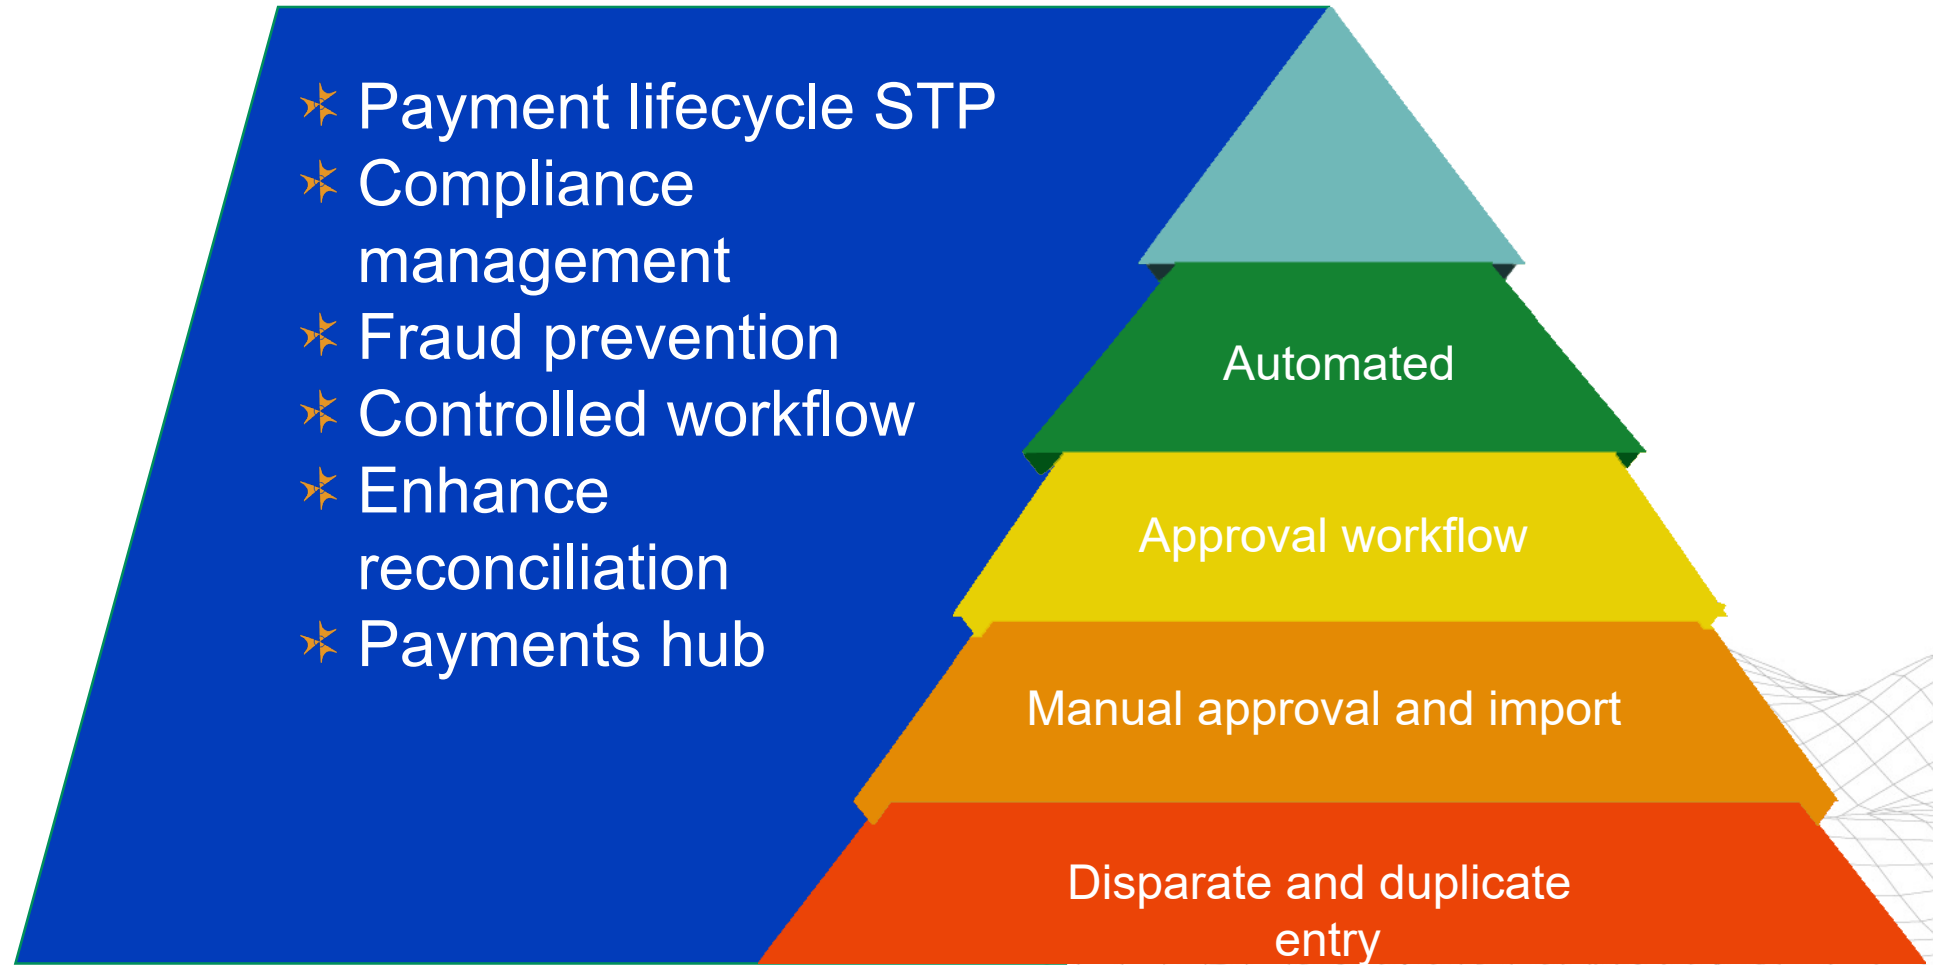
Payment lifecycle STP
Compliance management
Fraud prevention
Controlled workflow
Enhance reconciliation
Payments hub

Automated

Approval workflow

Manual approval and import

Disparate and duplicate entry